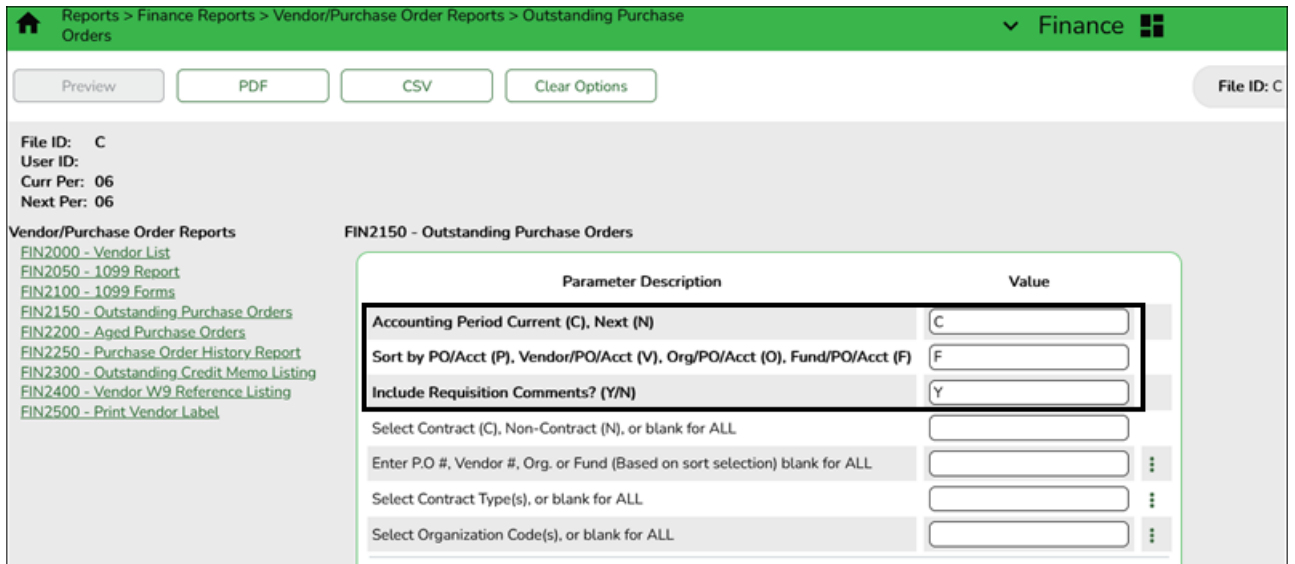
Reports > Finance Reports > Vendor/Purchase Order Reports > Outstanding Purchase Orders

Finance

Preview PDF CSV Clear Options

File ID: C

File ID: C
User ID:
Curr Per: 06
Next Per: 06

Vendor/Purchase Order Reports
FIN2000 - Vendor List
FIN2050 - 1099 Report
FIN2100 - 1099 Forms
FIN2150 - Outstanding Purchase Orders
FIN2200 - Aged Purchase Orders
FIN2250 - Purchase Order History Report
FIN2300 - Outstanding Credit Memo Listing
FIN2400 - Vendor W9 Reference Listing
FIN2500 - Print Vendor Label

FIN2150 - Outstanding Purchase Orders

| Parameter Description | Value |
|---|---|
| Accounting Period Current (C), Next (N) | C |
| Sort by PO/Acct (P), Vendor/PO/Acct (V), Org/PO/Acct (O), Fund/PO/Acct (F) | F |
| Include Requisition Comments? (Y/N) | Y |
| Select Contract (C), Non-Contract (N), or blank for ALL | |
| Enter P.O #, Vendor #, Org. or Fund (Based on sort selection) blank for ALL | |
| Select Contract Type(s), or blank for ALL | |
| Select Organization Code(s), or blank for ALL | |